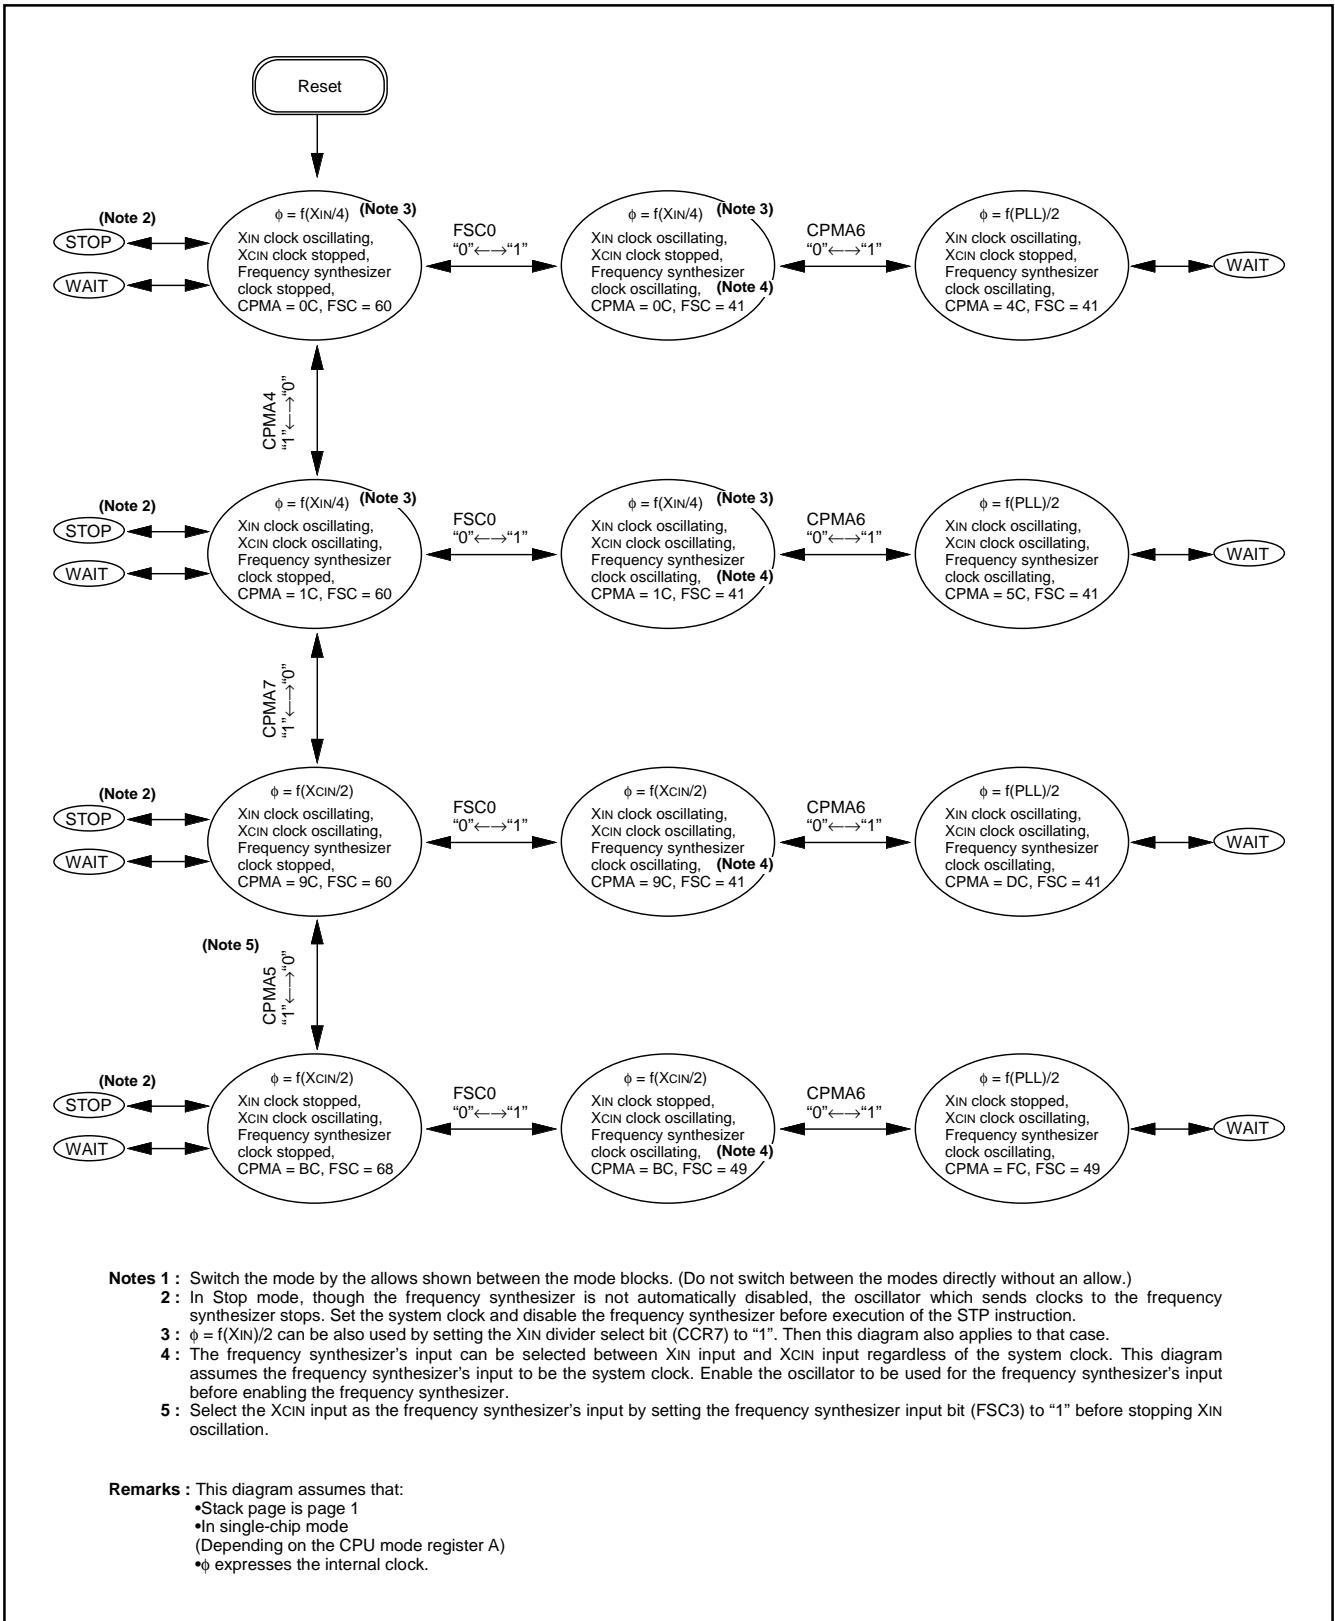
Reset

(Note 2)
STOP
WAIT

$\phi$ = f(XIN/4) (Note 3)
XIN clock oscillating,
XCIN clock stopped,
Frequency synthesizer clock stopped,
CPMA = 0C, FSC = 60

FSC0
"0"←→"1"

$\phi$ = f(XIN/4) (Note 3)
XIN clock oscillating,
XCIN clock stopped,
Frequency synthesizer clock oscillating, (Note 4)
CPMA = 0C, FSC = 41

CPMA6
"0"←→"1"

$\phi$ = f(PLL)/2
XIN clock oscillating,
XCIN clock stopped,
Frequency synthesizer clock oscillating,
CPMA = 4C, FSC = 41

WAIT

CPMA4
"1"←→"0"

(Note 2)
STOP
WAIT

$\phi$ = f(XIN/4) (Note 3)
XIN clock oscillating,
XCIN clock oscillating,
Frequency synthesizer clock stopped,
CPMA = 1C, FSC = 60

FSC0
"0"←→"1"

$\phi$ = f(XIN/4) (Note 3)
XIN clock oscillating,
XCIN clock oscillating,
Frequency synthesizer clock oscillating, (Note 4)
CPMA = 1C, FSC = 41

CPMA6
"0"←→"1"

$\phi$ = f(PLL)/2
XIN clock oscillating,
XCIN clock oscillating,
Frequency synthesizer clock oscillating,
CPMA = 5C, FSC = 41

WAIT

CPMA7
"1"←→"0"

(Note 2)
STOP
WAIT

$\phi$ = f(XCIN/2)
XIN clock oscillating,
XCIN clock oscillating,
Frequency synthesizer clock stopped,
CPMA = 9C, FSC = 60

FSC0
"0"←→"1"

$\phi$ = f(XCIN/2)
XIN clock oscillating,
XCIN clock oscillating,
Frequency synthesizer clock oscillating, (Note 4)
CPMA = 9C, FSC = 41

CPMA6
"0"←→"1"

$\phi$ = f(PLL)/2
XIN clock oscillating,
XCIN clock oscillating,
Frequency synthesizer clock oscillating,
CPMA = DC, FSC = 41

WAIT

(Note 5)
CPMA5
"1"←→"0"

(Note 2)
STOP
WAIT

$\phi$ = f(XCIN/2)
XIN clock stopped,
XCIN clock oscillating,
Frequency synthesizer clock stopped,
CPMA = BC, FSC = 68

FSC0
"0"←→"1"

$\phi$ = f(XCIN/2)
XIN clock stopped,
XCIN clock oscillating,
Frequency synthesizer clock oscillating, (Note 4)
CPMA = BC, FSC = 49

CPMA6
"0"←→"1"

$\phi$ = f(PLL)/2
XIN clock stopped,
XCIN clock oscillating,
Frequency synthesizer clock oscillating,
CPMA = FC, FSC = 49

WAIT

Notes 1 : Switch the mode by the allows shown between the mode blocks. (Do not switch between the modes directly without an allow.)
2 : In Stop mode, though the frequency synthesizer is not automatically disabled, the oscillator which sends clocks to the frequency synthesizer stops. Set the system clock and disable the frequency synthesizer before execution of the STP instruction.
3 : $\phi$ = f(XIN)/2 can be also used by setting the XIN divider select bit (CCR7) to "1". Then this diagram also applies to that case.
4 : The frequency synthesizer's input can be selected between XIN input and XCIN input regardless of the system clock. This diagram assumes the frequency synthesizer's input to be the system clock. Enable the oscillator to be used for the frequency synthesizer's input before enabling the frequency synthesizer.
5 : Select the XCIN input as the frequency synthesizer's input by setting the frequency synthesizer input bit (FSC3) to "1" before stopping XIN oscillation.

Remarks : This diagram assumes that:
•Stack page is page 1
•In single-chip mode
(Depending on the CPU mode register A)
•$\phi$ expresses the internal clock.